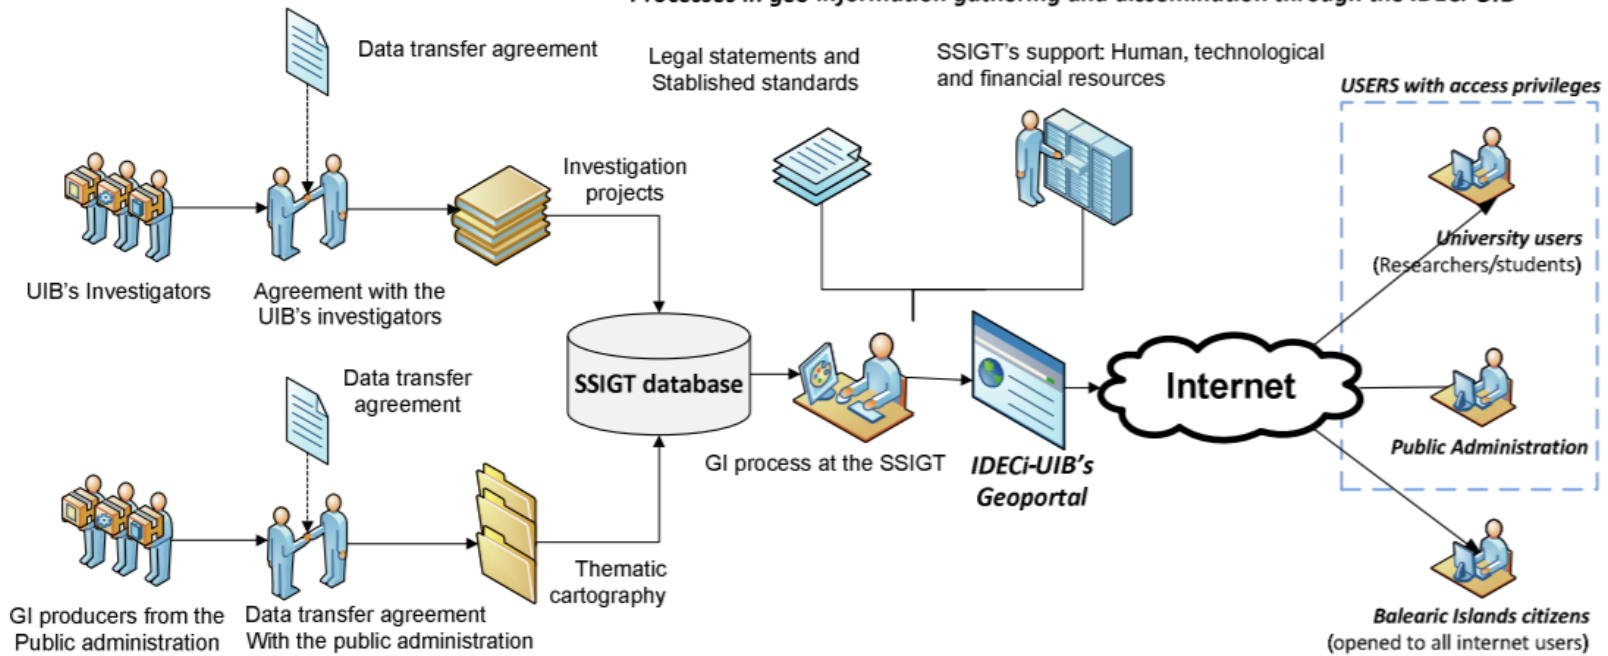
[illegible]

Data transfer agreement

Legal statements and Stablished standards

SSIGT's support: Human, technological and financial resources

USERS with access privileges

Investigation projects

UIB's Investigators

Agreement with the UIB's investigators

University users (Researchers/students)

SSIGT database

Data transfer agreement

Internet

Public Administration

GI process at the SSIGT

IDECi-UIB's Geoportal

Thematic cartography

GI producers from the Public administration

Data transfer agreement With the public administration

Balearic Islands citizens (opened to all internet users)